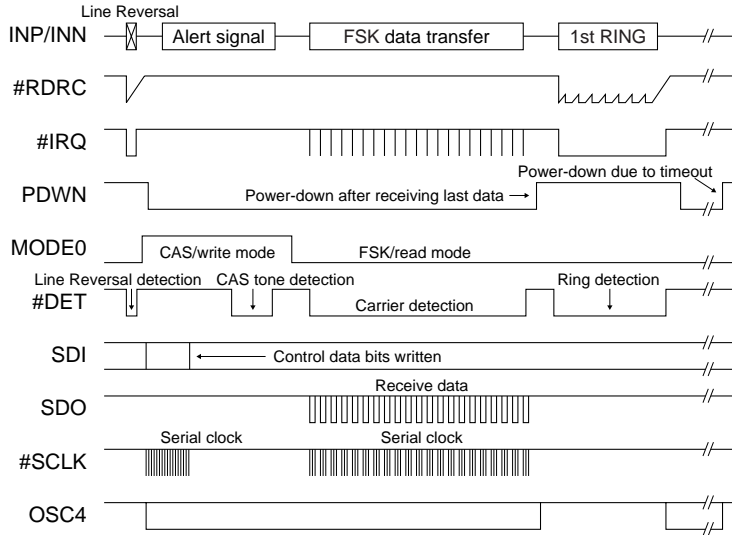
Line Reversal
INP/INN
Alert signal
FSK data transfer
1st RING
#RDRC
#IRQ
Power-down due to timeout
PDWN
Power-down after receiving last data →
MODE0
CAS/write mode
FSK/read mode
Line Reversal detection
CAS tone detection
Ring detection
#DET
Carrier detection
SDI
Control data bits written
Receive data
SDO
Serial clock
Serial clock
#SCLK
OSC4